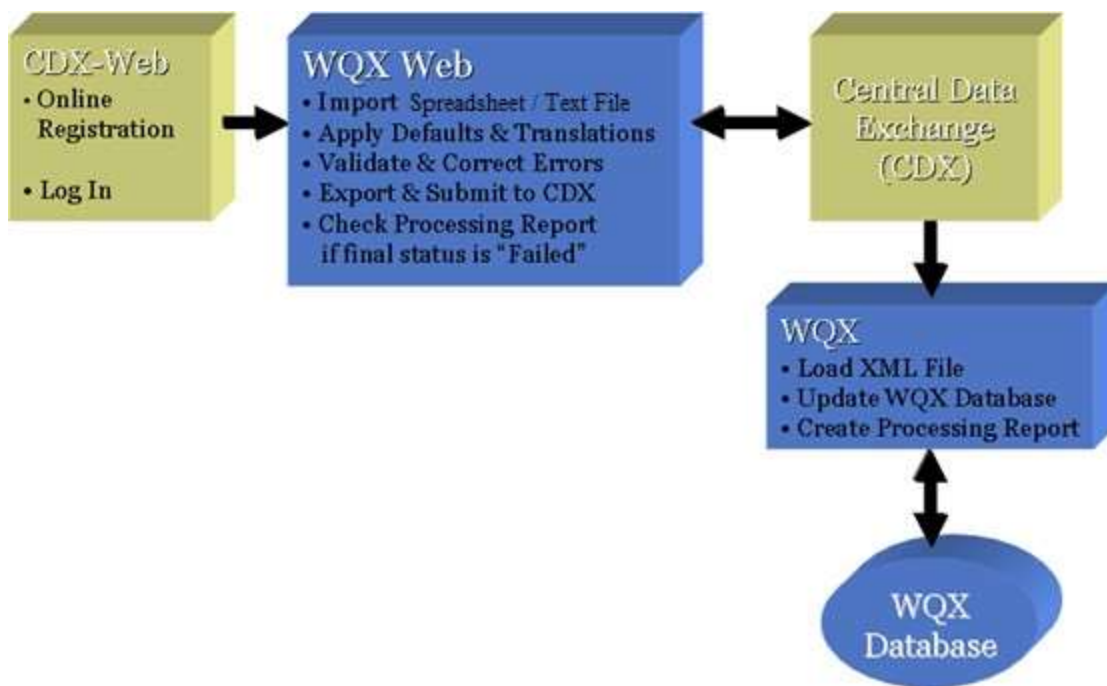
CDX-Web
• Online Registration
• Log In

WQX Web
• Import Spreadsheet / Text File
• Apply Defaults & Translations
• Validate & Correct Errors
• Export & Submit to CDX
• Check Processing Report if final status is "Failed"

Central Data Exchange (CDX)

WQX
• Load XML File
• Update WQX Database
• Create Processing Report

WQX Database